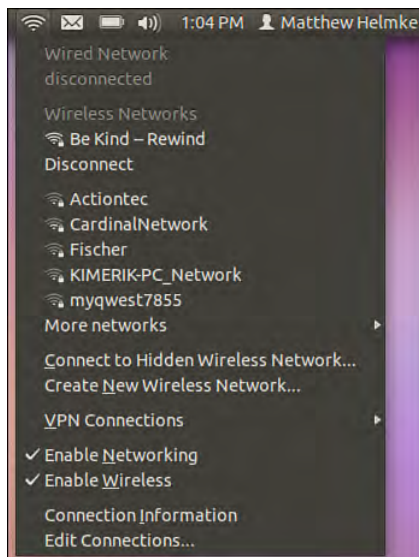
1:04 PM Matthew Helmke

Wired Network
disconnected

Wireless Networks
Be Kind – Rewind
Disconnect

Actiontec
CardinalNetwork
Fischer
KIMERIK-PC_Network
myqwest7855
More networks

Connect to Hidden Wireless Network...
Create New Wireless Network...

VPN Connections

✓ Enable Networking
✓ Enable Wireless

Connection Information
Edit Connections...